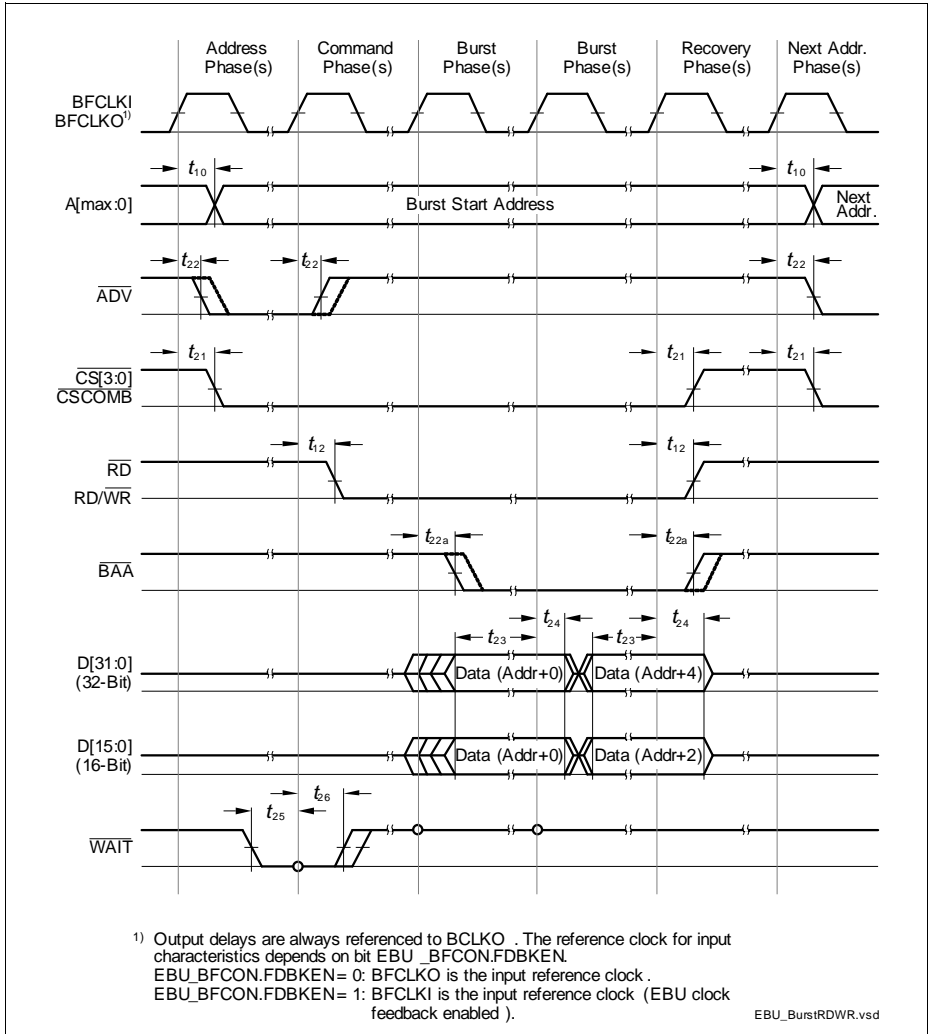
Address Phase(s)
Command Phase(s)
Burst Phase(s)
Burst Phase(s)
Recovery Phase(s)
Next Addr. Phase(s)

BFCLKI
BFCLKO$^{1)}$

$t_{10}$
$t_{10}$
A[max:0]
Burst Start Address
Next Addr.

$t_{22}$
$t_{22}$
$t_{22}$
$\overline{ADV}$

$t_{21}$
$t_{21}$
$t_{21}$
$\overline{CS}[3:0]$
$\overline{CSCOMB}$

$t_{12}$
$t_{12}$
$\overline{RD}$
RD/$\overline{WR}$

$t_{22a}$
$t_{22a}$
$\overline{BAA}$

$t_{24}$
$t_{24}$
$t_{23}$
$t_{23}$
D[31:0] (32-Bit)
Data (Addr+0)
Data (Addr+4)

D[15:0] (16-Bit)
Data (Addr+0)
Data (Addr+2)

$t_{26}$
$t_{25}$
$\overline{WAIT}$

$^{1)}$ Output delays are always referenced to BCLKO . The reference clock for input characteristics depends on bit EBU _BFCON.FDBKEN.
EBU_BFCON.FDBKEN= 0: BFCLKO is the input reference clock .
EBU_BFCON.FDBKEN= 1: BFCLKI is the input reference clock (EBU clock feedback enabled ).

EBU_BurstRDWR.vsd